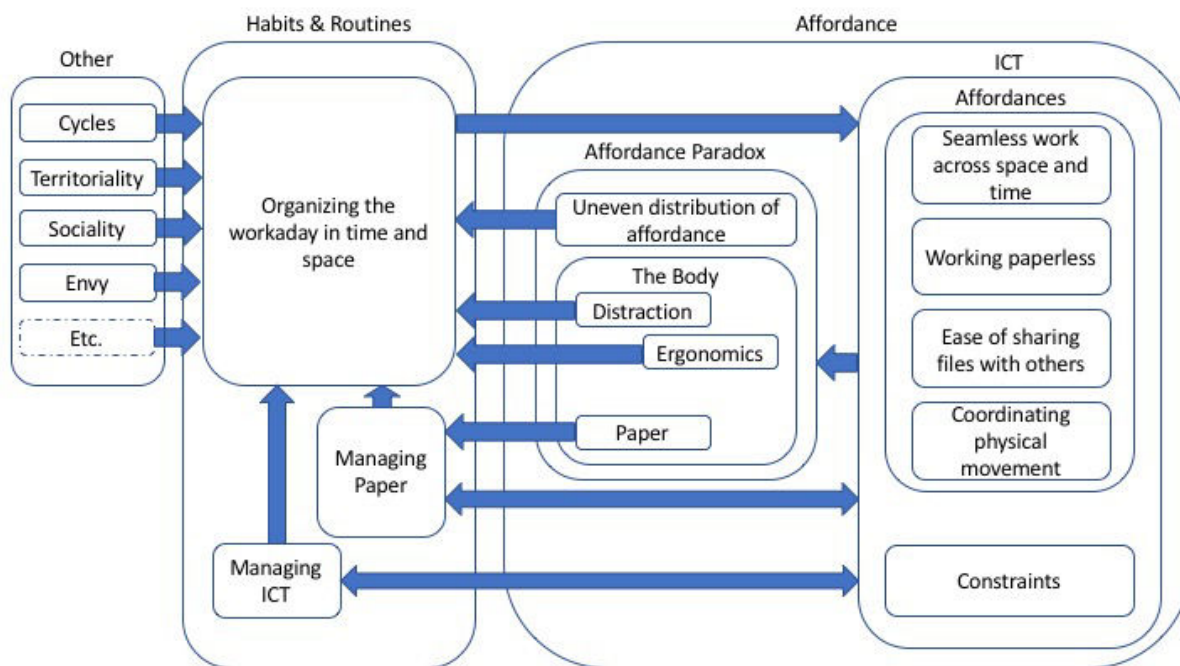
Habits & Routines

Affordance

Other

Cycles

Territoriality

Sociality

Envy

Etc.

Organizing the workaday in time and space

Managing Paper

Managing ICT

Affordance Paradox

Uneven distribution of affordance

The Body

Distraction

Ergonomics

Paper

ICT

Affordances

Seamless work across space and time

Working paperless

Ease of sharing files with others

Coordinating physical movement

Constraints